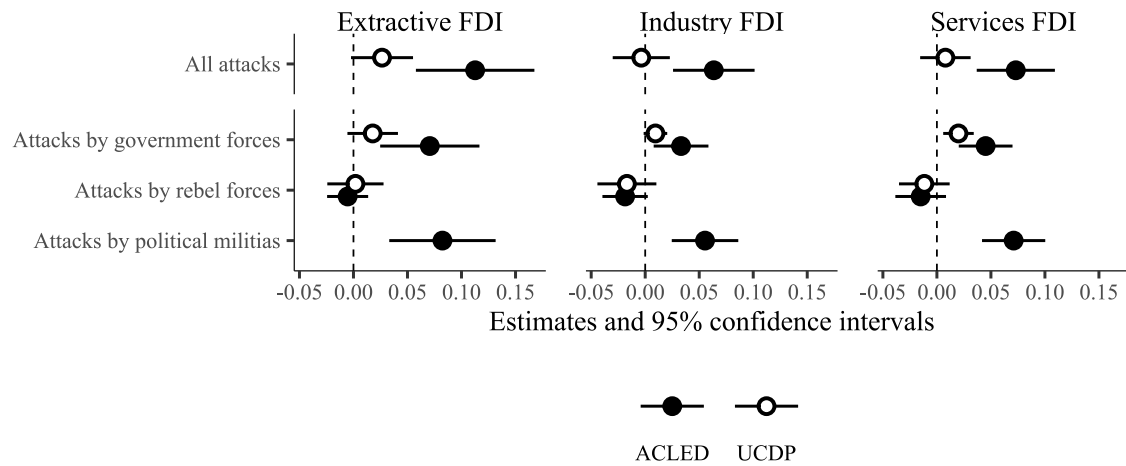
Extractive FDI

Industry FDI

Services FDI

All attacks

Attacks by government forces

Attacks by rebel forces

Attacks by political militias

-0.05 0.00 0.05 0.10 0.15

-0.05 0.00 0.05 0.10 0.15

-0.05 0.00 0.05 0.10 0.15

Estimates and 95% confidence intervals

ACLED UCDP